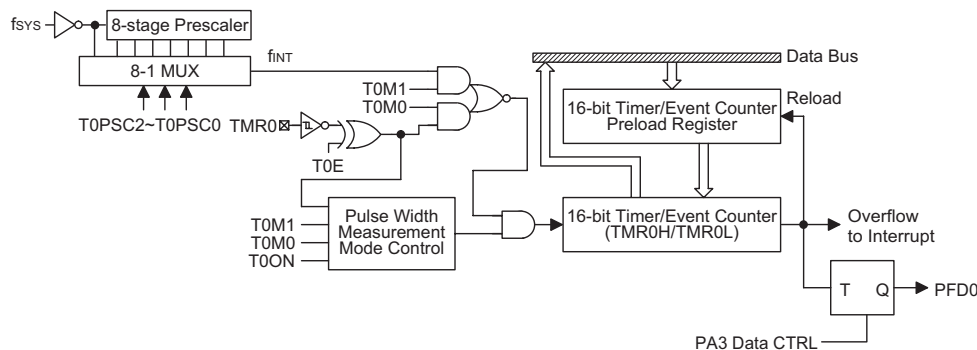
$f_{SYS}$

8-stage Prescaler

8-1 MUX

$f_{INT}$

T0PSC2~T0PSC0

T0M1

T0M0

TMR0

T0E

Data Bus

16-bit Timer/Event Counter Preload Register

Reload

T0M1

T0M0

T0ON

Pulse Width Measurement Mode Control

16-bit Timer/Event Counter (TMR0H/TMR0L)

Overflow to Interrupt

T

Q

PFD0

PA3 Data CTRL